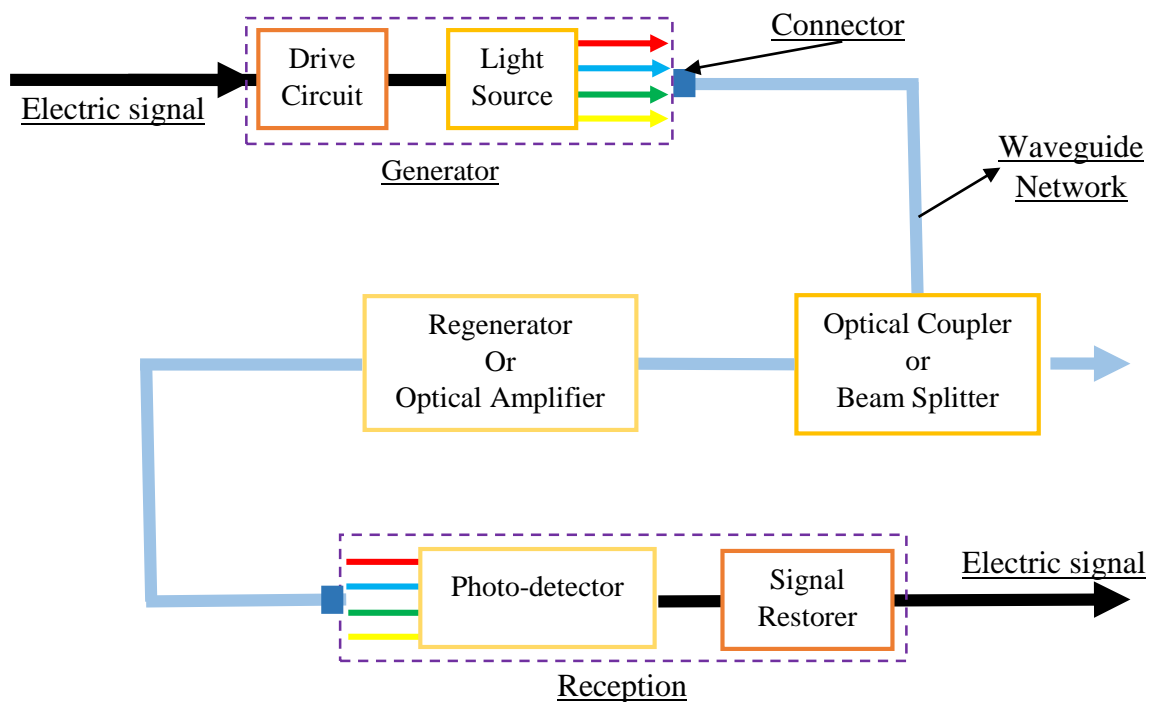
Connector

Electric signal

Drive Circuit

Light Source

Generator

Waveguide Network

Regenerator Or Optical Amplifier

Optical Coupler or Beam Splitter

Photo-detector

Signal Restorer

Electric signal

Reception